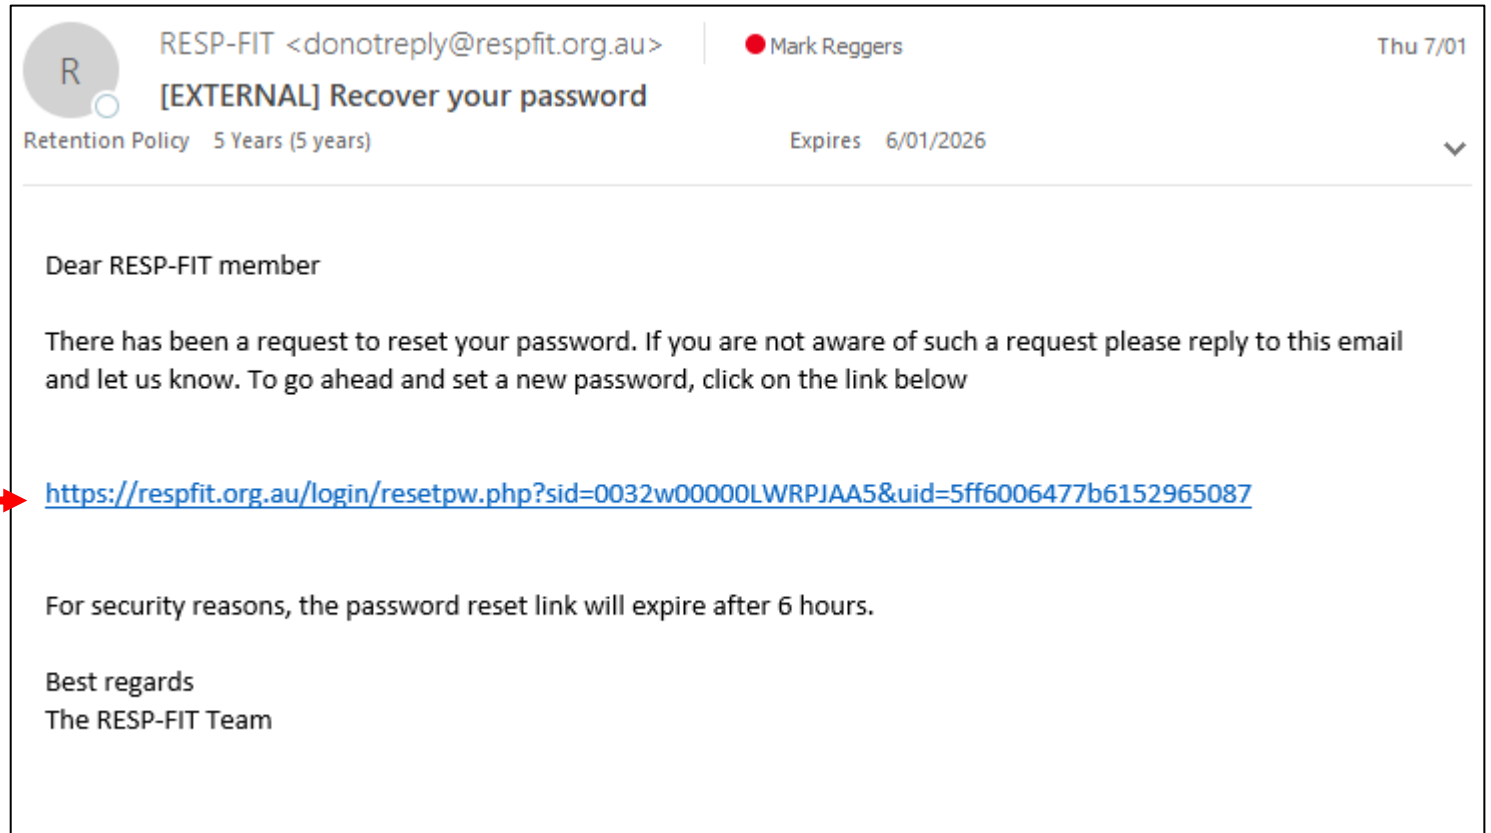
R

RESP-FIT <donotreply@respfit.org.au>

Mark Reggers

Thu 7/01

[EXTERNAL] Recover your password

Retention Policy 5 Years (5 years)

Expires 6/01/2026

Dear RESP-FIT member

There has been a request to reset your password. If you are not aware of such a request please reply to this email and let us know. To go ahead and set a new password, click on the link below

https://respfit.org.au/login/resetpw.php?sid=0032w00000LWRPJAA5&uid=5ff6006477b6152965087

For security reasons, the password reset link will expire after 6 hours.

Best regards
The RESP-FIT Team